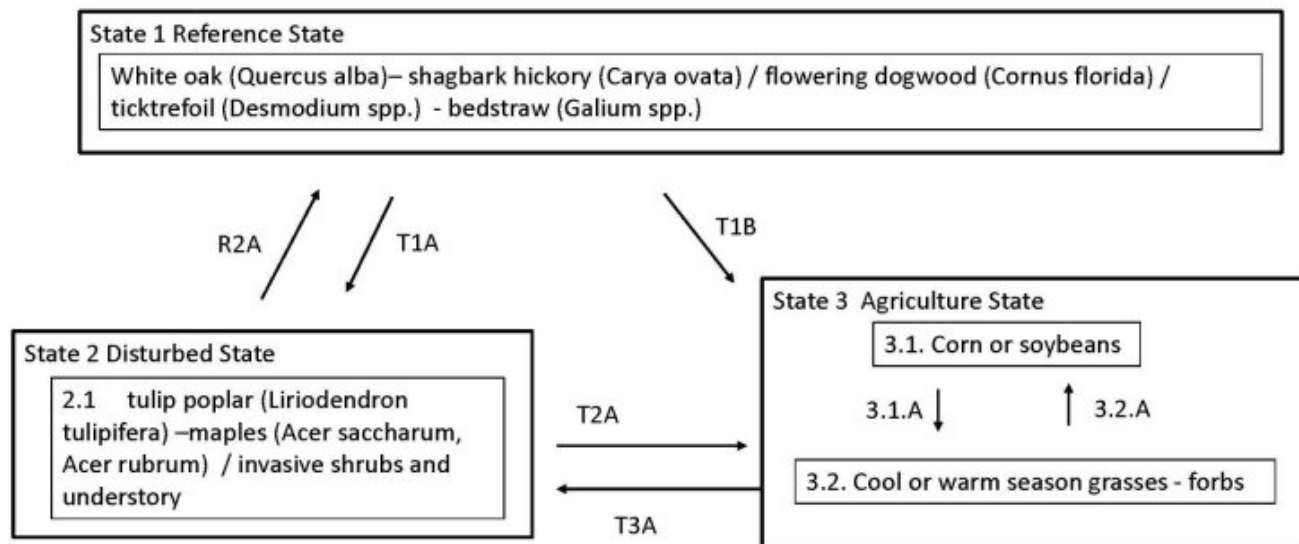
State 1 Reference State

White oak (Quercus alba)– shagbark hickory (Carya ovata) / flowering dogwood (Cornus florida) / ticktrefoil (Desmodium spp.) - bedstraw (Galium spp.)

R2A

T1A

T1B

State 3 Agriculture State

3.1. Corn or soybeans

3.1.A

3.2.A

3.2. Cool or warm season grasses - forbs

State 2 Disturbed State

2.1 tulip poplar (Liriodendron tulipifera) –maples (Acer saccharum, Acer rubrum) / invasive shrubs and understory

T2A

T3A